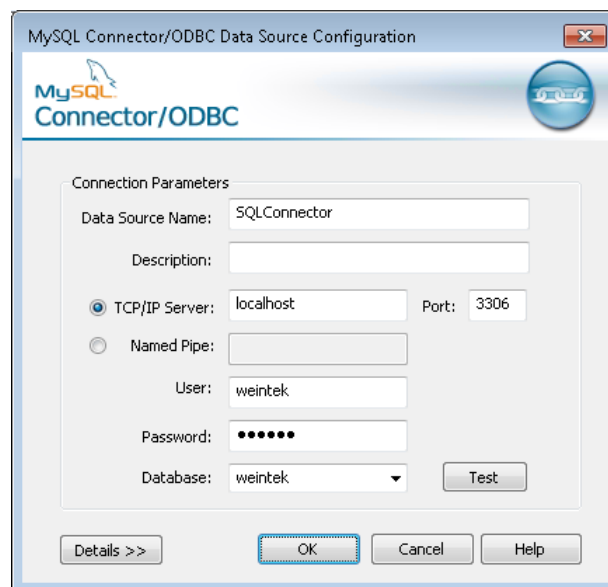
MySQL Connector/ODBC Data Source Configuration

MySQL
Connector/ODBC

Connection Parameters

Data Source Name: SQLConnector

Description:

TCP/IP Server: localhost Port: 3306

Named Pipe:

User: weintek

Password: ••••••

Database: weintek

Test

Details >>

OK

Cancel

Help